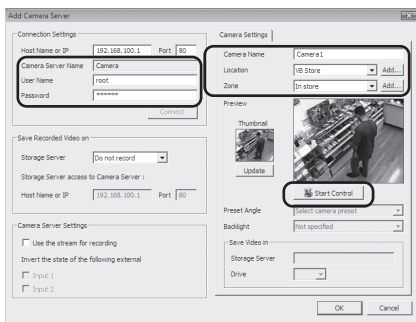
Add Camera Server

Connection Settings
Host Name or IP 192.168.100.1 Port 80
Camera Server Name Camera
User Name root
Password ******
Connect

Save Recorded Video on
Storage Server Do not record
Storage Server access to Camera Server :
Host Name or IP 192.168.100.1 Port 80

Camera Server Settings
Use the stream for recording
Invert the state of the following external
Input 1
Input 2

Camera Settings
Camera Name Camera1
Location VB Store Add...
Zone In store Add...
Preview
Thumbnail
Update
Start Control
Preset Angle Select camera preset
Backlight Not specified
Save Video in
Storage Server
Drive

OK Cancel